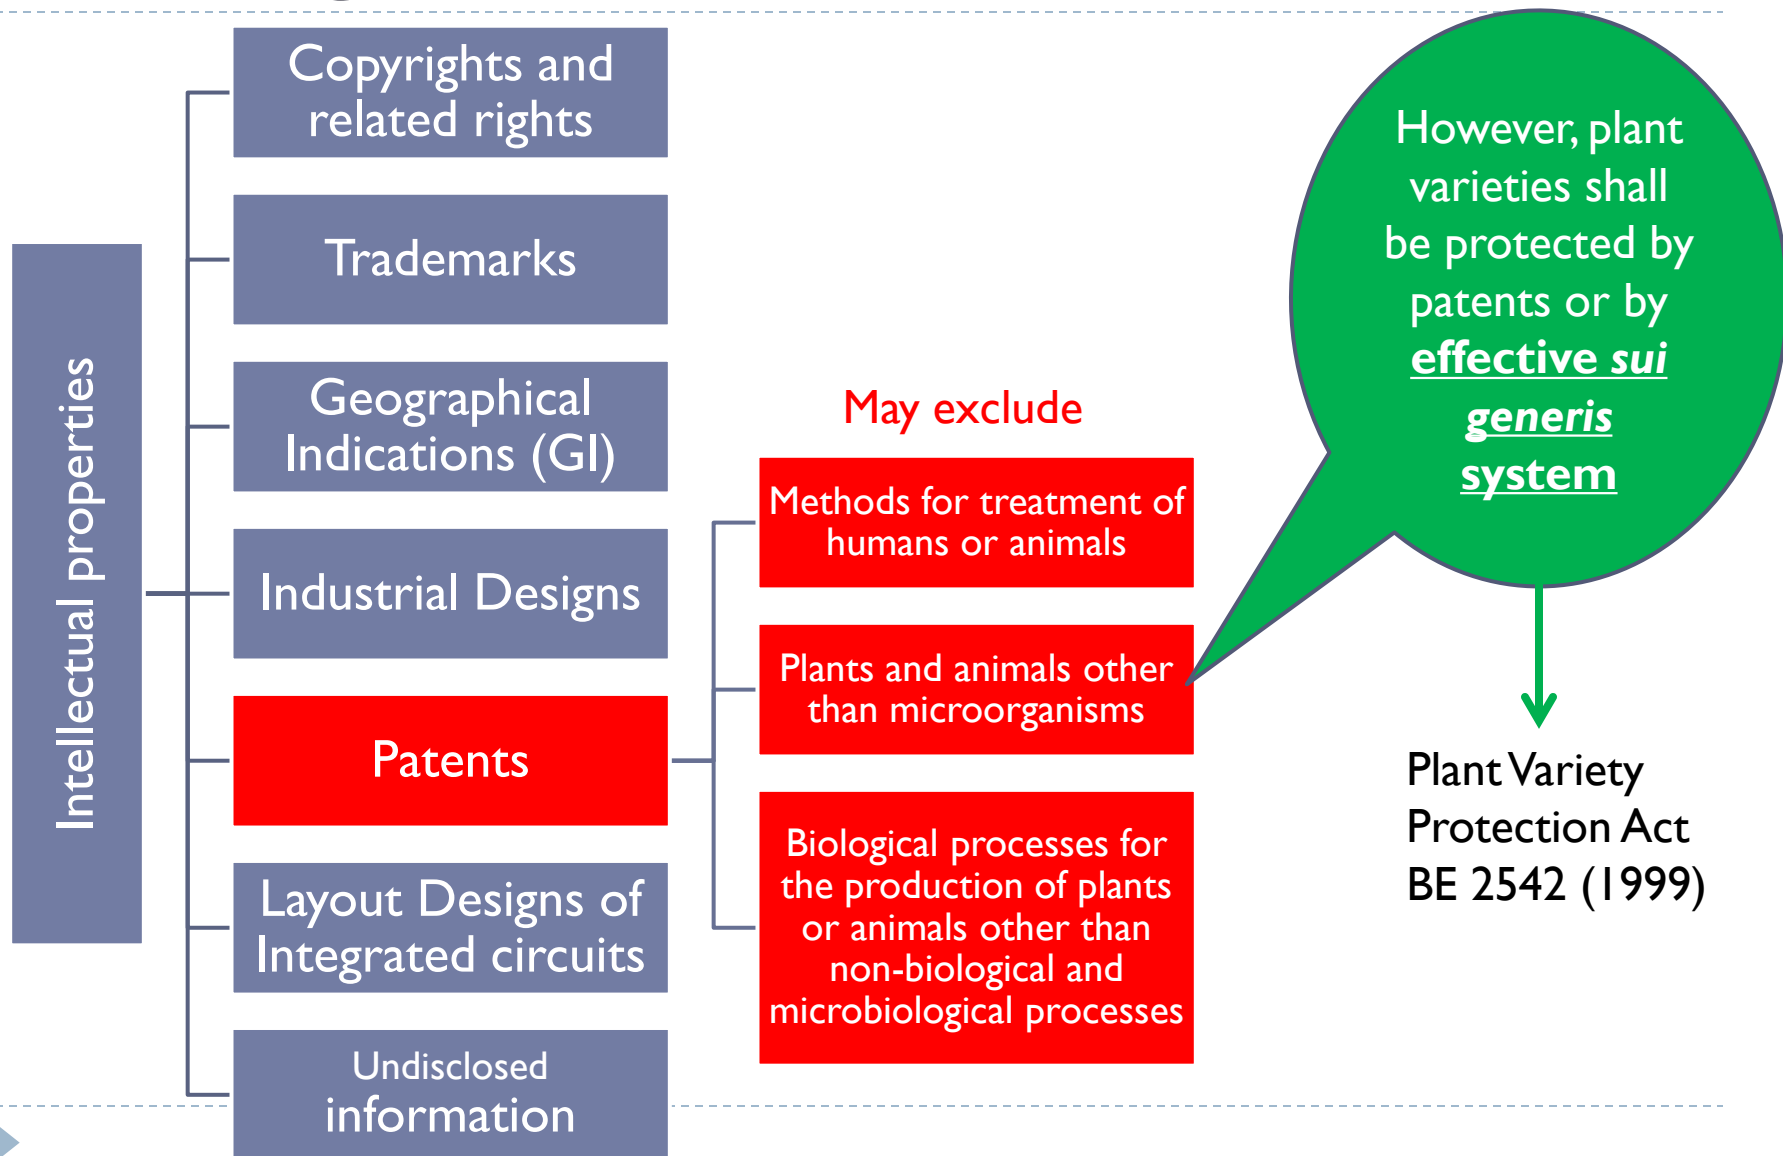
Intellectual properties

Copyrights and related rights

Trademarks

Geographical Indications (GI)

Industrial Designs

Patents

Layout Designs of Integrated circuits

Undisclosed information

May exclude

Methods for treatment of humans or animals

Plants and animals other than microorganisms

Biological processes for the production of plants or animals other than non-biological and microbiological processes

However, plant varieties shall be protected by patents or by **effective *sui generis* system**

Plant Variety Protection Act BE 2542 (1999)